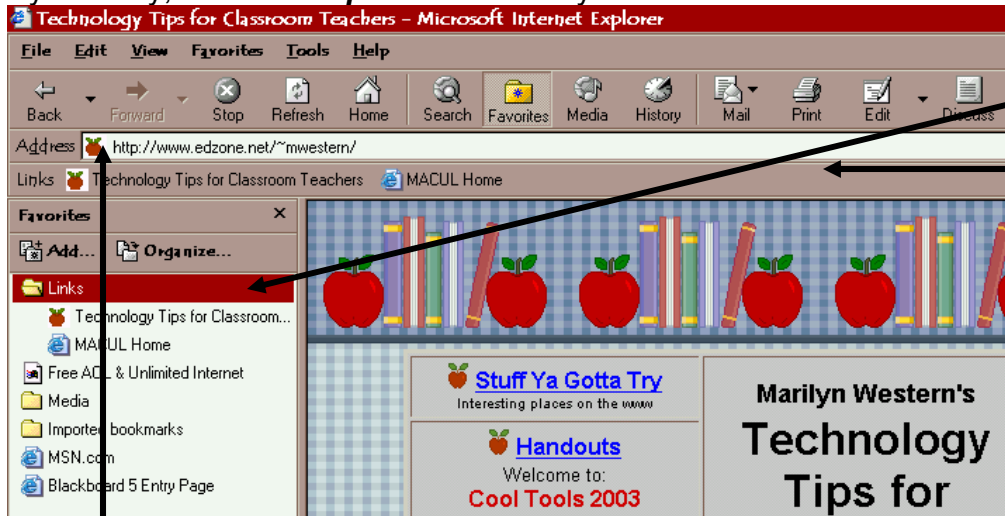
Technology Tips for Classroom Teachers - Microsoft Internet Explorer

File Edit View Favorites Tools Help

Back Forward Stop Refresh Home Search Favorites Media History Mail Print Edit Discuss

Address http://www.edzone.net/~mwestern/

Links Technology Tips for Classroom Teachers MACUL Home

Favorites ×

Add... Organize...

Links

Technology Tips for Classroom...

MACUL Home

Free AOL & Unlimited Internet

Media

Imported bookmarks

MSN.com

Blackboard 5 Entry Page

Stuff Ya Gotta Try

Interesting places on the www

Handouts

Welcome to:

Cool Tools 2003

Marilyn Western's

Technology

Tips for